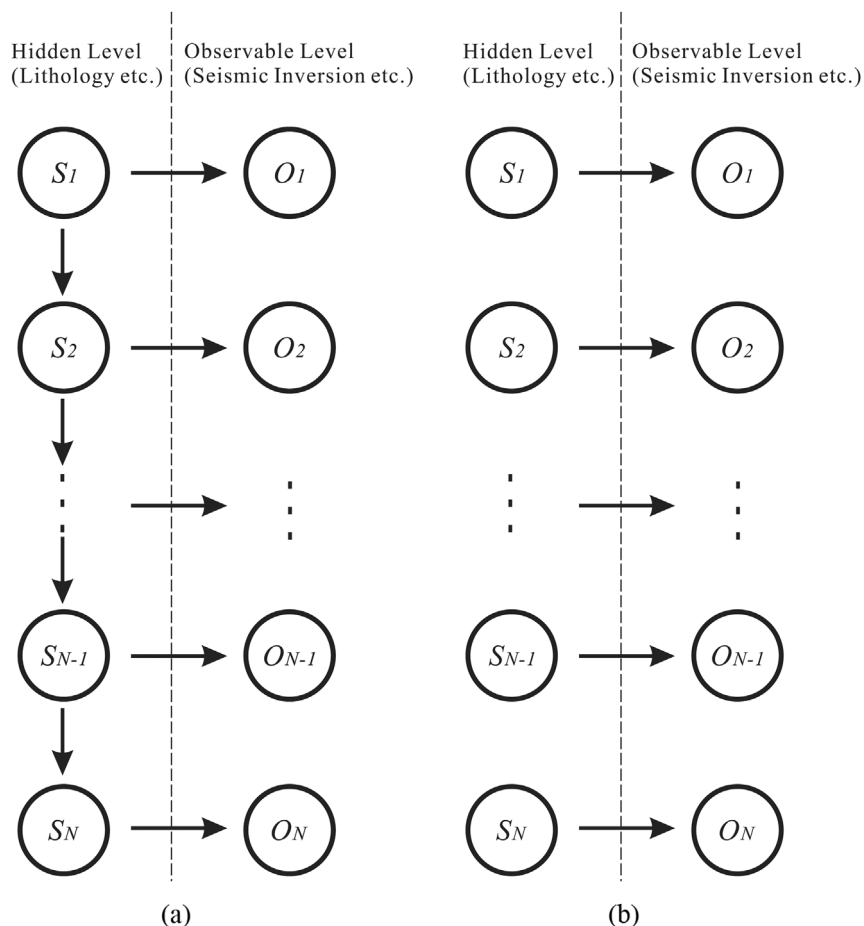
Hidden Level (Lithology etc.)

Observable Level (Seismic Inversion etc.)

$S_1$ $O_1$

$S_2$ $O_2$

$S_{N-1}$ $O_{N-1}$

$S_N$ $O_N$

(a)

Hidden Level (Lithology etc.)

Observable Level (Seismic Inversion etc.)

$S_1$ $O_1$

$S_2$ $O_2$

$S_{N-1}$ $O_{N-1}$

$S_N$ $O_N$

(b)